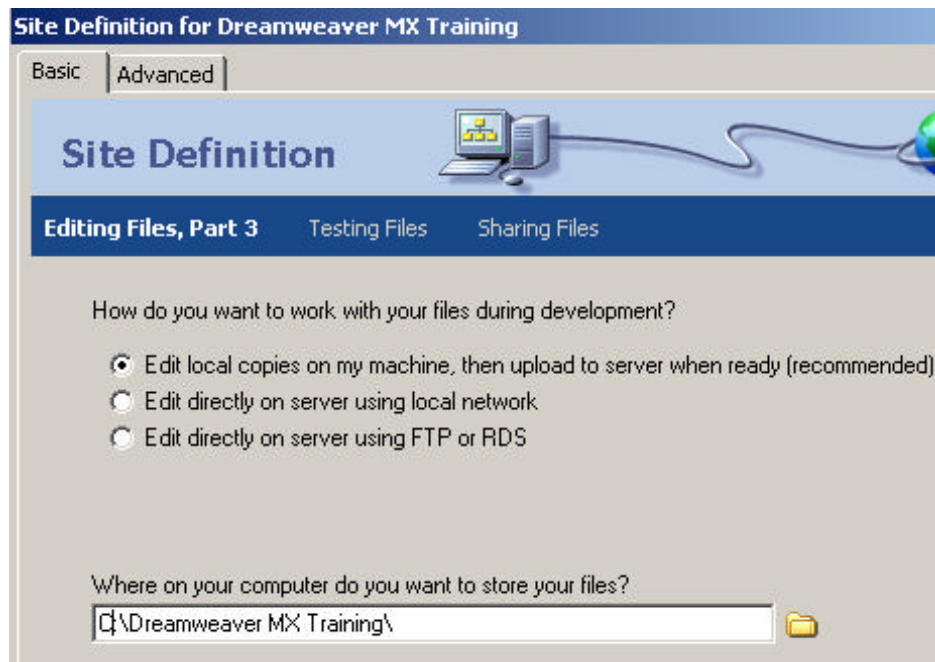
Site Definition for Dreamweaver MX Training

Basic | Advanced

Site Definition

Editing Files, Part 3 Testing Files Sharing Files

How do you want to work with your files during development?

Edit local copies on my machine, then upload to server when ready (recommended)
Edit directly on server using local network
Edit directly on server using FTP or RDS

Where on your computer do you want to store your files?

C:\Dreamweaver MX Training\